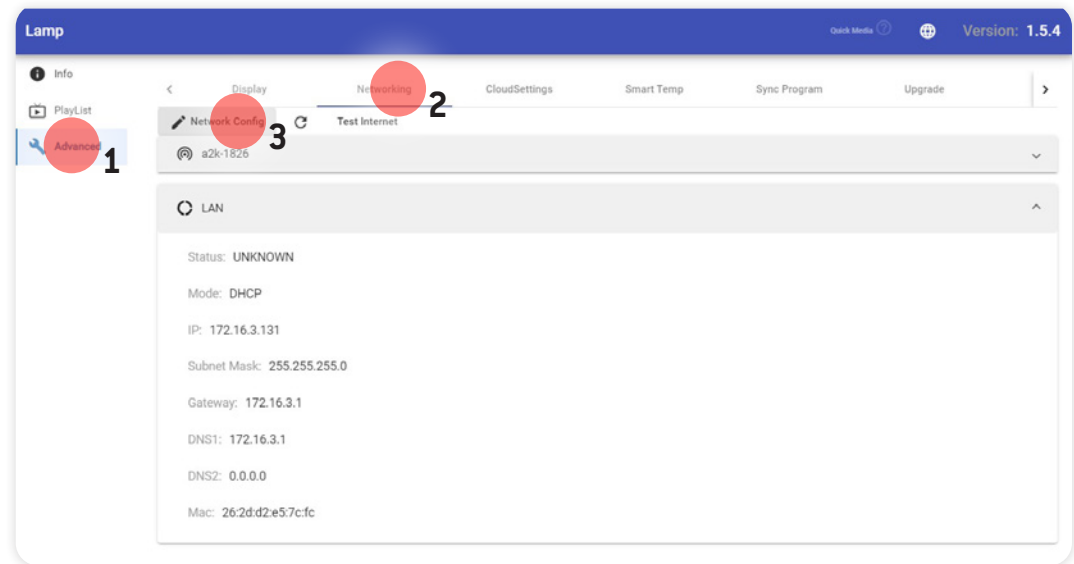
Lamp

Quick Media

Version: 1.5.4

Info

PlayList

Advanced 1

Display

Networking 2

CloudSettings

Smart Temp

Sync Program

Upgrade

Network Config 3

Test Internet

a2k-1826

LAN

Status: UNKNOWN

Mode: DHCP

IP: 172.16.3.131

Subnet Mask: 255.255.255.0

Gateway: 172.16.3.1

DNS1: 172.16.3.1

DNS2: 0.0.0.0

Mac: 26:2d:d2:e5:7c:fc